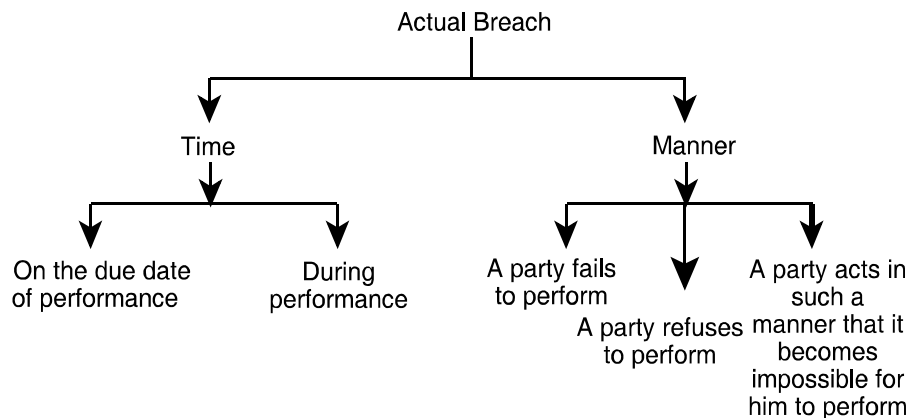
Actual Breach

Time

Manner

On the due date of performance

During performance

A party fails to perform

A party refuses to perform

A party acts in such a manner that it becomes impossible for him to perform